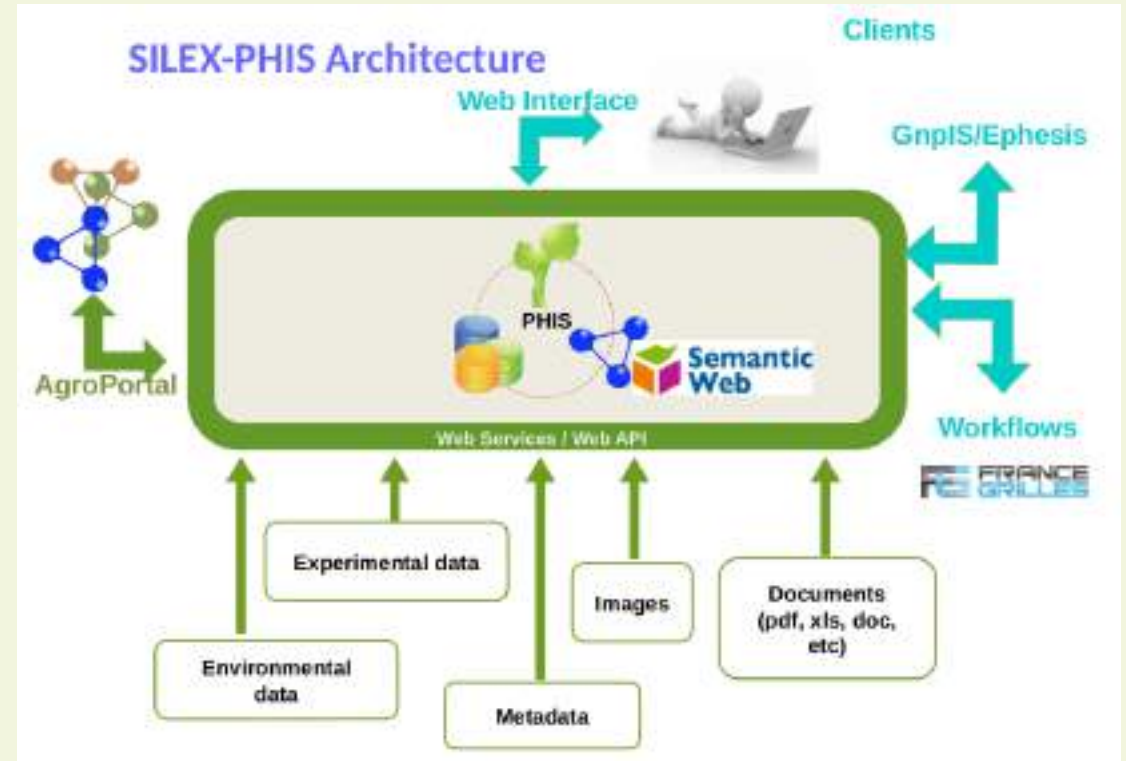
SILEX-PHIS Architecture

Clients

Web Interface

GnpIS/Ephesis

AgroPortal

PHIS

Semantic Web

Web Services / Web API

Workflows

FRANCE GRILLES

Experimental data

Images

Documents (pdf, xls, doc, etc)

Environmental data

Metadata